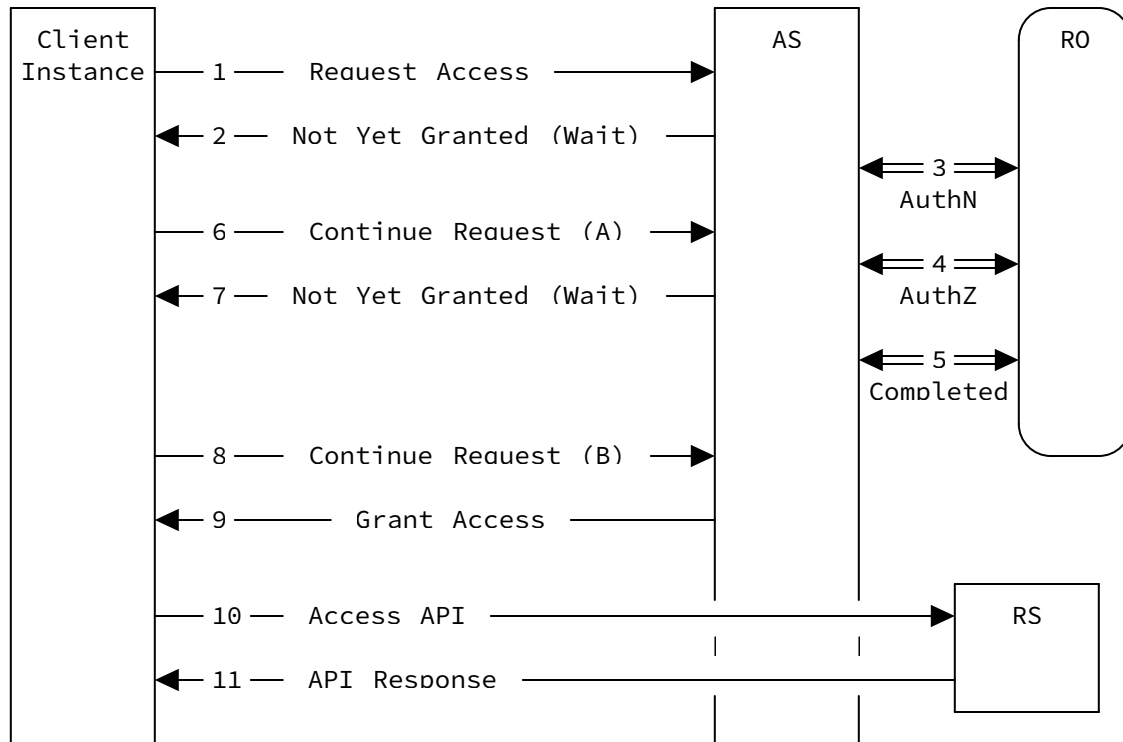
Client Instance

AS

RO

1 Request Access

2 Not Yet Granted (Wait)

3 AuthN

6 Continue Request (A)

4 AuthZ

7 Not Yet Granted (Wait)

5 Completed

8 Continue Request (B)

9 Grant Access

10 Access API

RS

11 API Response